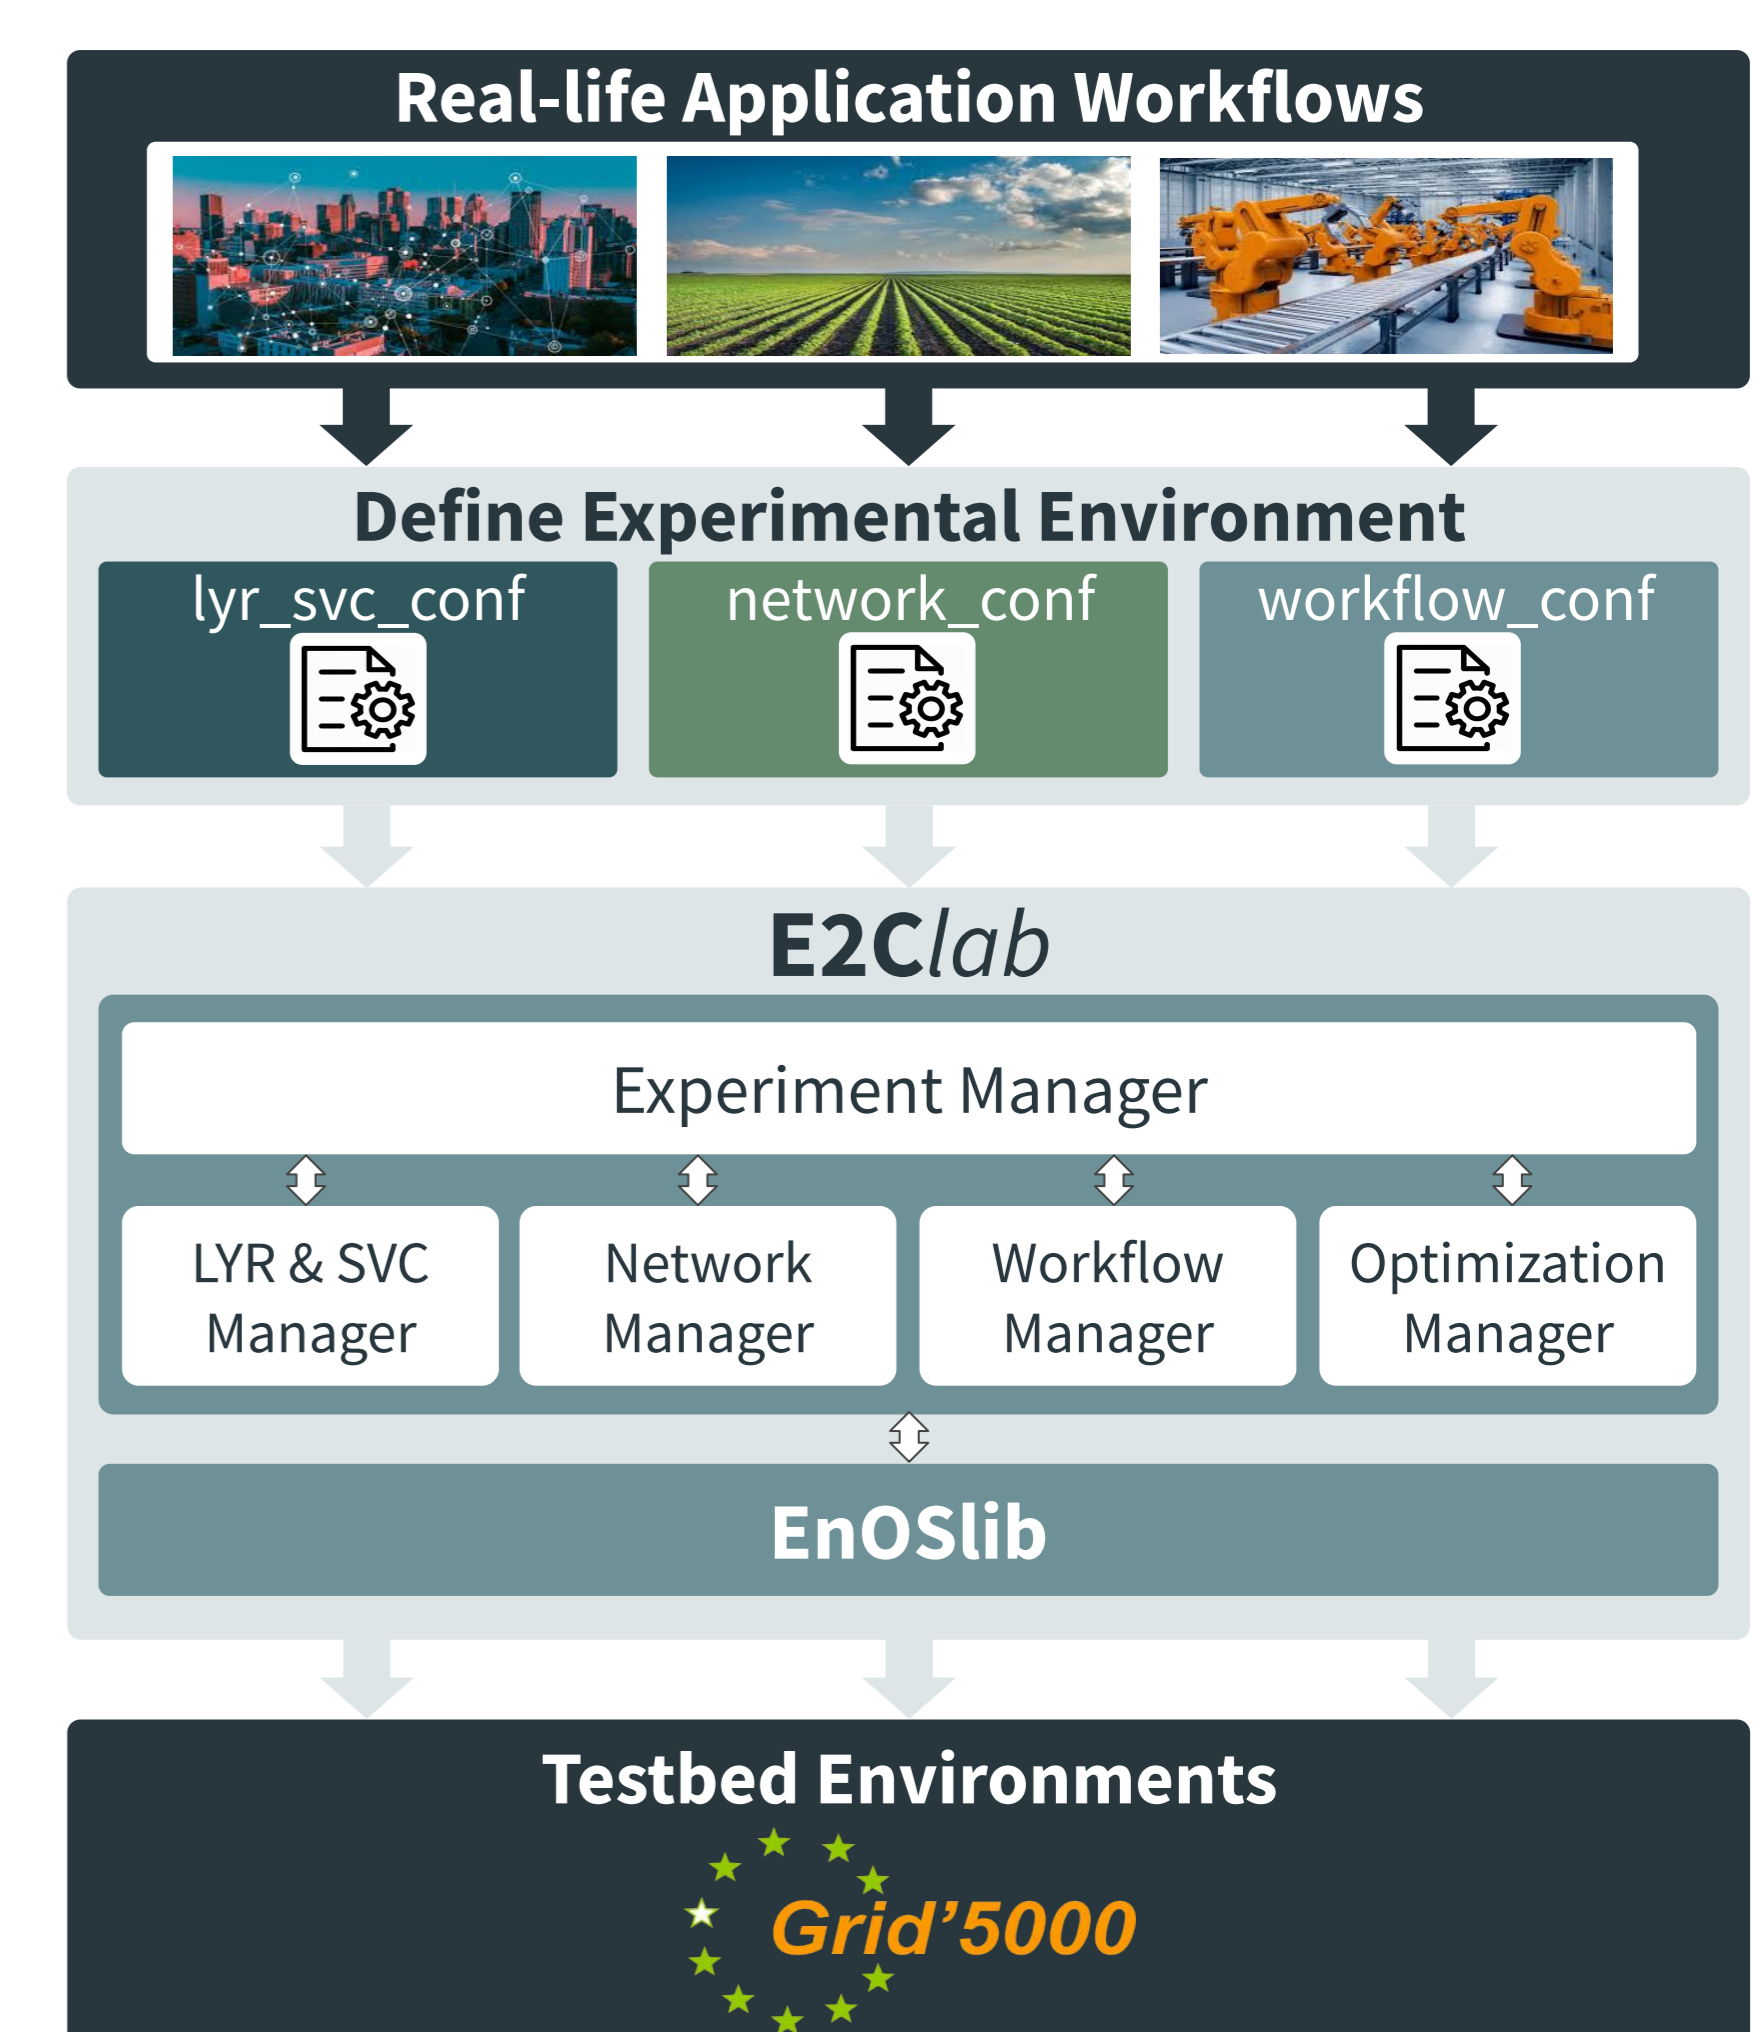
Real-life Application Workflows

Define Experimental Environment

lyr_svc_conf

network_conf

workflow_conf

E2Clab

Experiment Manager

LYR & SVC Manager

Network Manager

Workflow Manager

Optimization Manager

EnOSlib

Testbed Environments

Grid'5000